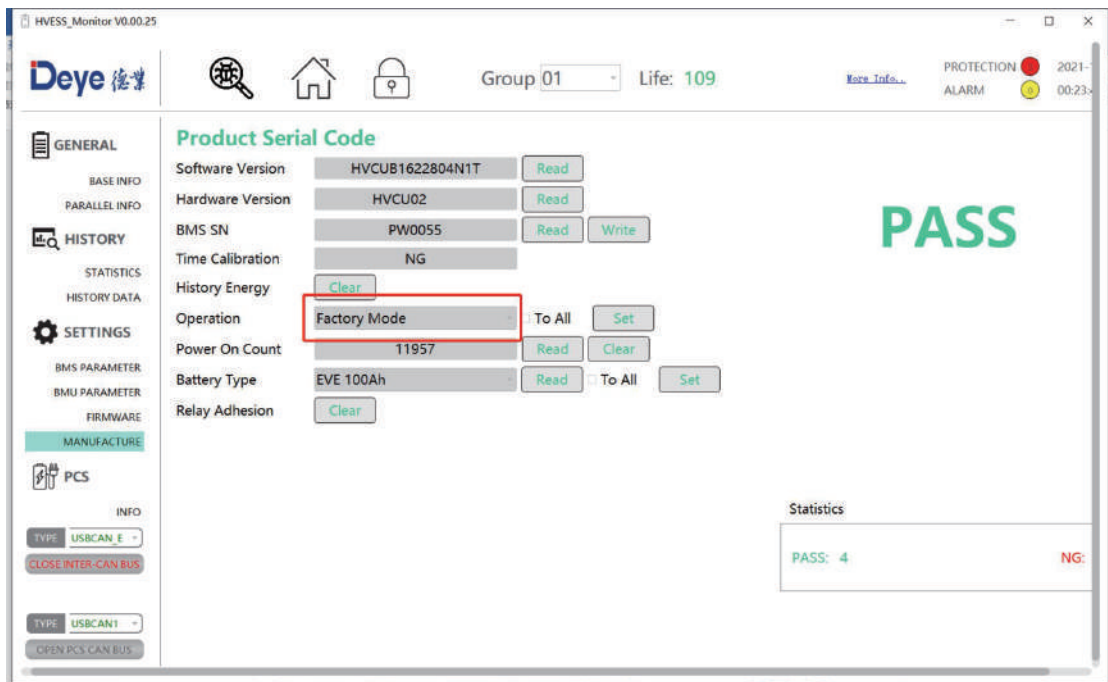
HVESS_Monitor V0.00.25

Deye 德业

Group 01 Life: 109

More Info..

PROTECTION
ALARM

2021-
00:23

GENERAL
BASE INFO
PARALLEL INFO
HISTORY
STATISTICS
HISTORY DATA
SETTINGS
BMS PARAMETER
BMU PARAMETER
FIRMWARE
MANUFACTURE
PCS
INFO
TYPE USBCAN_E
CLOSE INTER-CAN BUS
TYPE USBCAN1
OPEN PCS CAN BUS

Product Serial Code

| | | | |
|---|---|---|---|
| Software Version | HVCUB1622804N1T | Read | |
| Hardware Version | HVCU02 | Read | |
| BMS SN | PW0055 | Read | Write |
| Time Calibration | NG | | |
| History Energy | Clear | | |
| Operation | Factory Mode | To All | Set |
| Power On Count | 11957 | Read | Clear |
| Battery Type | EVE 100Ah | Read | To All Set |
| Relay Adhesion | Clear | | |

PASS

Statistics
PASS: 4
NG: